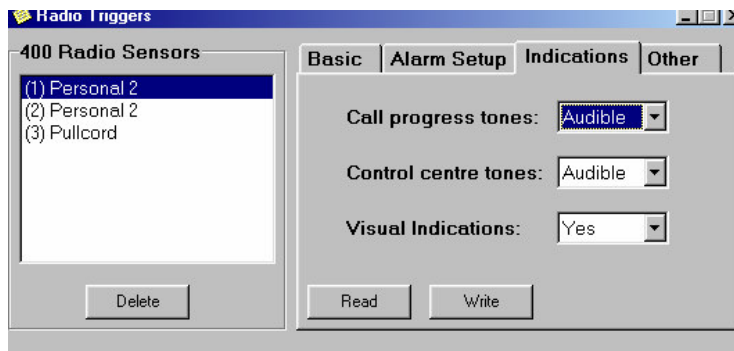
Radio Triggers

400 Radio Sensors

(1) Personal 2
(2) Personal 2
(3) Pullcord

Delete

Basic | Alarm Setup | Indications | Other

Call progress tones: Audible

Control centre tones: Audible

Visual Indications: Yes

Read | Write